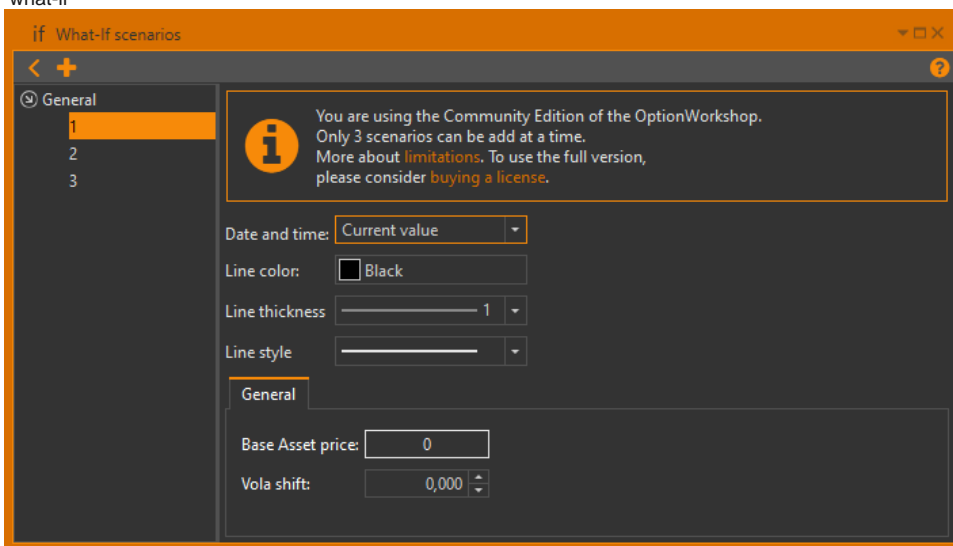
what-if

if What-If scenarios

General
1
2
3

You are using the Community Edition of the OptionWorkshop.
Only 3 scenarios can be add at a time.
More about limitations. To use the full version, please consider buying a license.

Date and time: Current value
Line color: Black
Line thickness 1
Line style

General

Base Asset price: 0
Vola shift: 0,000